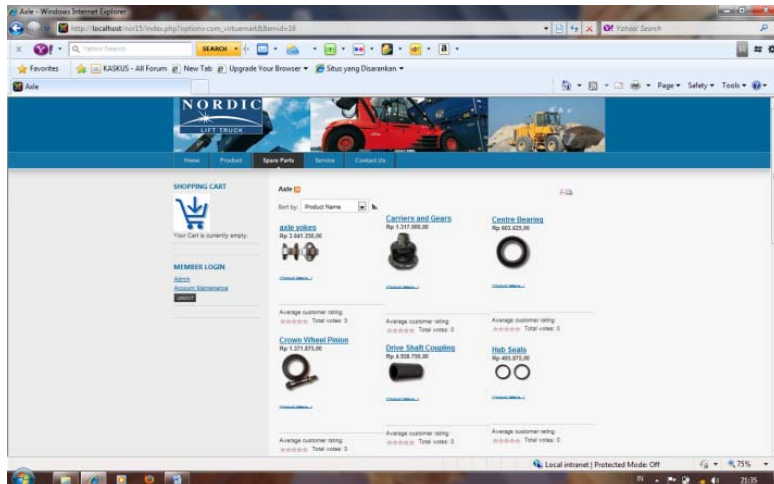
Axle - Windows Internet Explorer

http://localhost/nor15/index.php?option=com_virtuemart&Itemid=19

Yahoo! Search

Yahoo! Search

SEARCH

Favorites

KASKUS - All Forum

New Tab

Upgrade Your Browser

Situs yang Disarankan

Axle

Page

Safety

Tools

NORDIC

LIFT TRUCK

Home

Product

Spare Parts

Service

Contact Us

SHOPPING CART

Your Cart is currently empty.

MEMBER LOGIN

Admin

Account Maintenance

Logout

Axle

Sort by: Product Name

axle yokes

Rp 3.881.250,00

Product Details...

Average customer rating:

Total votes: 0

Carriers and Gears

Rp 1.317.000,00

Product Details...

Average customer rating:

Total votes: 0

Centre Bearing

Rp 603.625,00

Product Details...

Average customer rating:

Total votes: 0

Crown Wheel Pinion

Rp 1.371.875,00

Product Details...

Average customer rating:

Total votes: 0

Drive Shaft Coupling

Rp 4.938.750,00

Product Details...

Average customer rating:

Total votes: 0

Hub Seals

Rp 493.875,00

Product Details...

Average customer rating:

Total votes: 0

Local intranet | Protected Mode: Off

75%

IN

21:35